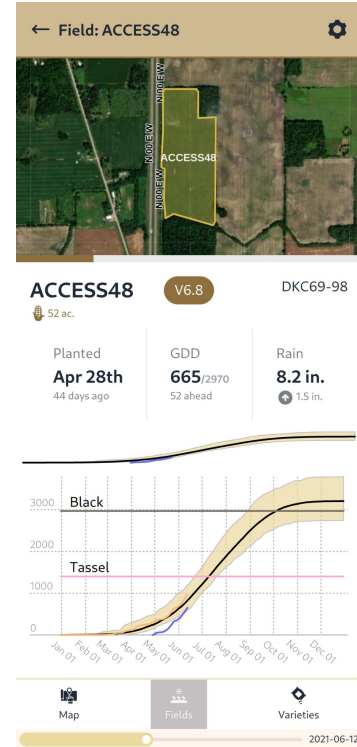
← Field: ACCESS48

N 00 E W

N 00 E W

ACCESS48

ACCESS48

V6.8

DKC69-98

52 ac.

Planted
Apr 28th
44 days ago

GDD
665/2970
52 ahead

Rain
8.2 in.
1.5 in.

3000
2000
1000
0

Black

Tassel

Jan 01
Feb 01
Mar 01
Apr 01
May 01
Jun 01
Jul 01
Aug 01
Sep 01
Oct 01
Nov 01
Dec 01

Map

Fields

Varieties

2021-06-12